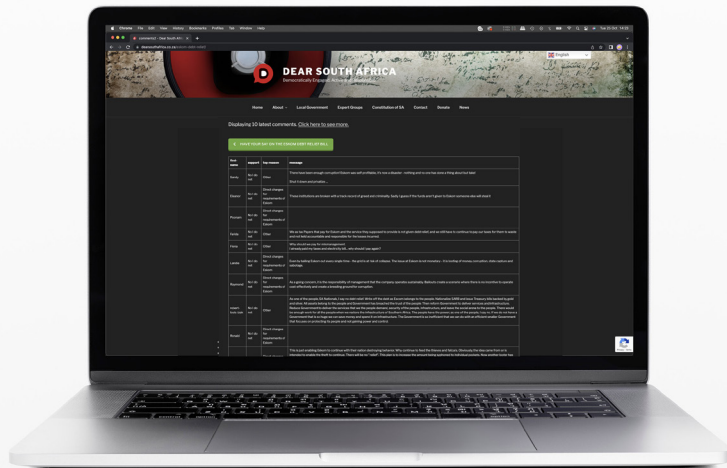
Chrome File Edit View History Bookmarks Profiles Tab Window Help

dearsouthafrica.co.za

DEAR SOUTH AFRICA
Democratically Engaged. Actively Informed.

English

Home About Local Government Expert Groups Constitution of SA Contact Donate News

Displaying 10 latest comments. Click here to see more.

PAUSE YOUR SAY ON THE ESKOM DEBT RELIEF BILL

| First name | support | Top reasons | message |
|---|---|---|---|
| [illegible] | No I do not | Other | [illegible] |
| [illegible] | No I do not | Direct changes for requirements at Eskom | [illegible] |
| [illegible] | No I do not | Direct changes for requirements at Eskom | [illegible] |
| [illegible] | No I do not | Other | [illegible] |
| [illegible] | No I do not | Other | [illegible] |
| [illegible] | No I do not | Direct changes for requirements at Eskom | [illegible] |
| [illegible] | No I do not | Direct changes for requirements at Eskom | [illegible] |
| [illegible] | No I do not | Other | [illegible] |
| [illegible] | No I do not | Direct changes for requirements at Eskom | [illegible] |
| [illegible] | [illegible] | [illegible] | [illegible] |